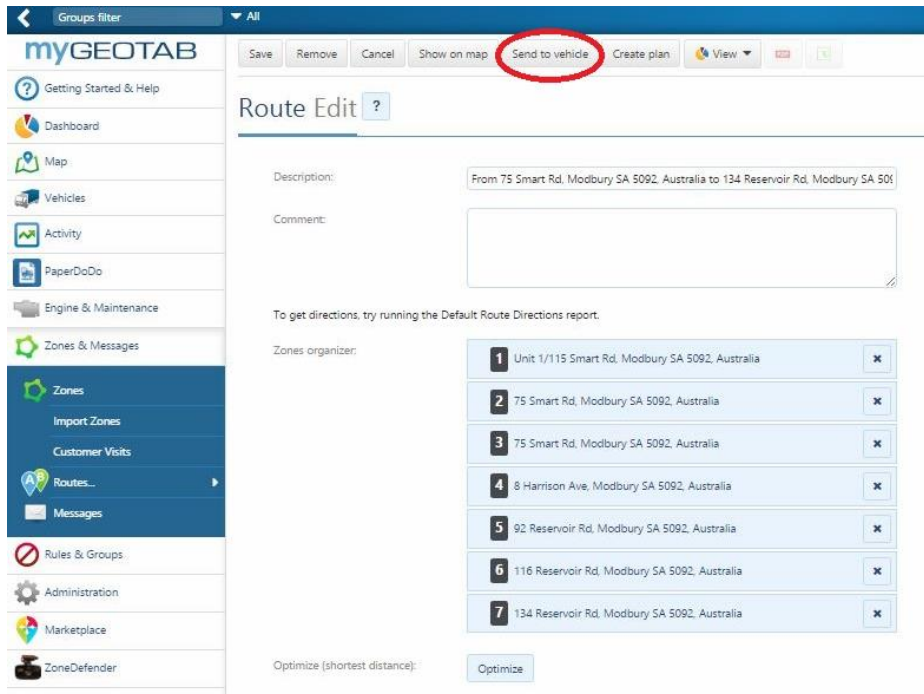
Groups filter
▼ All

myGEOTAB

Getting Started & Help
Dashboard
Map
Vehicles
Activity
PaperDoDo
Engine & Maintenance
Zones & Messages
Zones
Import Zones
Customer Visits
Routes...
Messages
Rules & Groups
Administration
Marketplace
ZoneDefender

Save | Remove | Cancel | Show on map | Send to vehicle | Create plan | View ▼

Route Edit ?

Description: From 75 Smart Rd, Modbury SA 5092, Australia to 134 Reservoir Rd, Modbury SA 509

Comment:

To get directions, try running the Default Route Directions report.

Zones organizer:
1 Unit 1/115 Smart Rd, Modbury SA 5092, Australia ×
2 75 Smart Rd, Modbury SA 5092, Australia ×
3 75 Smart Rd, Modbury SA 5092, Australia ×
4 8 Harrison Ave, Modbury SA 5092, Australia ×
5 92 Reservoir Rd, Modbury SA 5092, Australia ×
6 116 Reservoir Rd, Modbury SA 5092, Australia ×
7 134 Reservoir Rd, Modbury SA 5092, Australia ×

Optimize (shortest distance): Optimize